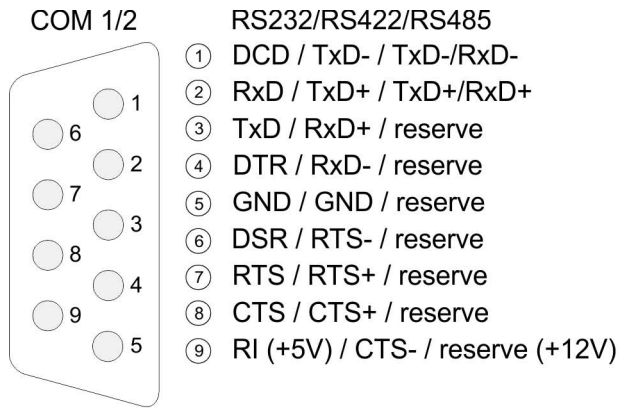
COM 1/2

1
6
2
7
3
8
4
9
5

RS232/RS422/RS485

① DCD / TxD- / TxD-/RxD-
② RxD / TxD+ / TxD+/RxD+
③ TxD / RxD+ / reserve
④ DTR / RxD- / reserve
⑤ GND / GND / reserve
⑥ DSR / RTS- / reserve
⑦ RTS / RTS+ / reserve
⑧ CTS / CTS+ / reserve
⑨ RI (+5V) / CTS- / reserve (+12V)